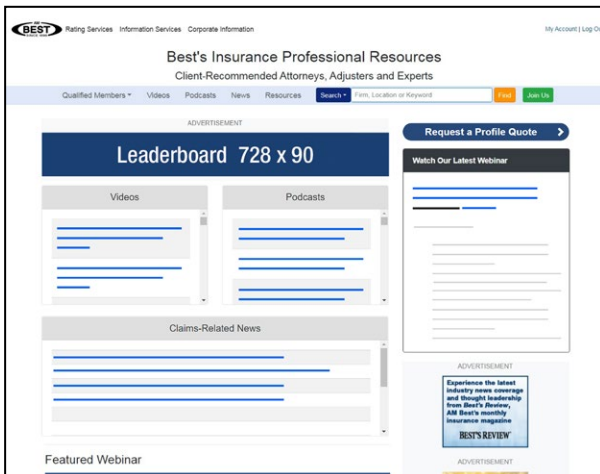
BEST Rating Services Information Services Corporate Information

My Account | Log O

Best's Insurance Professional Resources

Client-Recommended Attorneys, Adjusters and Experts

Qualified Members ▾ Videos Podcasts News Resources Search ▾ Firm, Location or Keyword Find Join Us

ADVERTISEMENT

Leaderboard 728 x 90

Request a Profile Quote

Watch Our Latest Webinar

Videos

Podcasts

Claims-Related News

ADVERTISEMENT

Experience the latest industry news coverage and thought leadership from Best's Review, AM Best's monthly insurance magazine

BEST'S REVIEW

ADVERTISEMENT

Featured Webinar